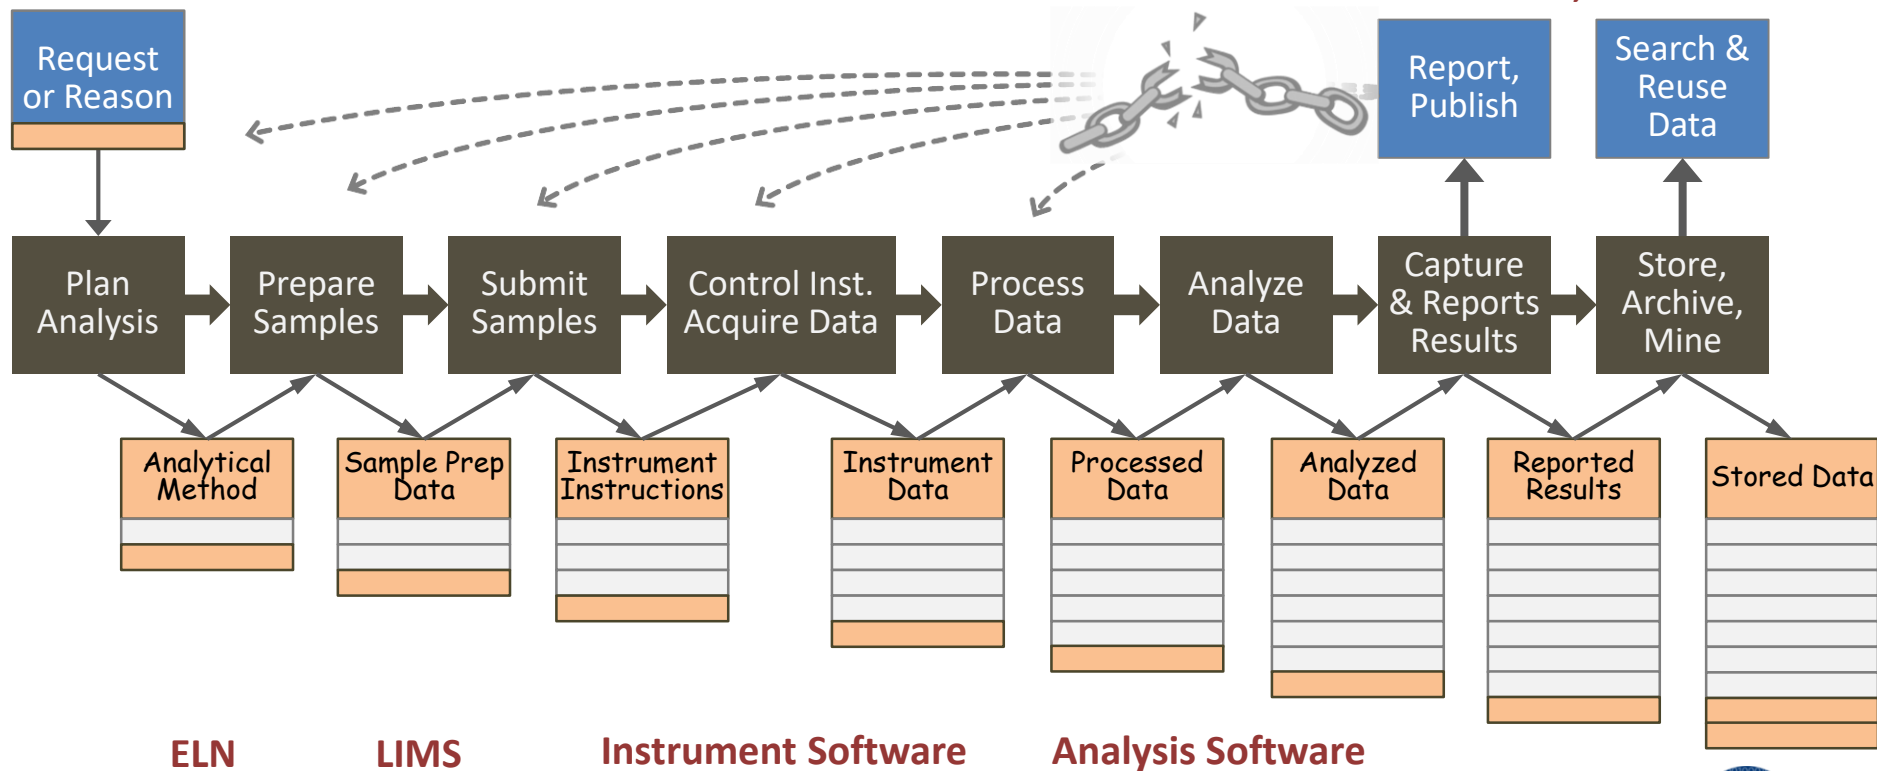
Request or Reason

Report, Publish

Search & Reuse Data

Plan Analysis

Prepare Samples

Submit Samples

Control Inst. Acquire Data

Process Data

Analyze Data

Capture & Reports Results

Store, Archive, Mine

Analytical Method

Sample Prep Data

Instrument Instructions

Instrument Data

Processed Data

Analyzed Data

Reported Results

Stored Data

ELN

LIMS

Instrument Software

Analysis Software